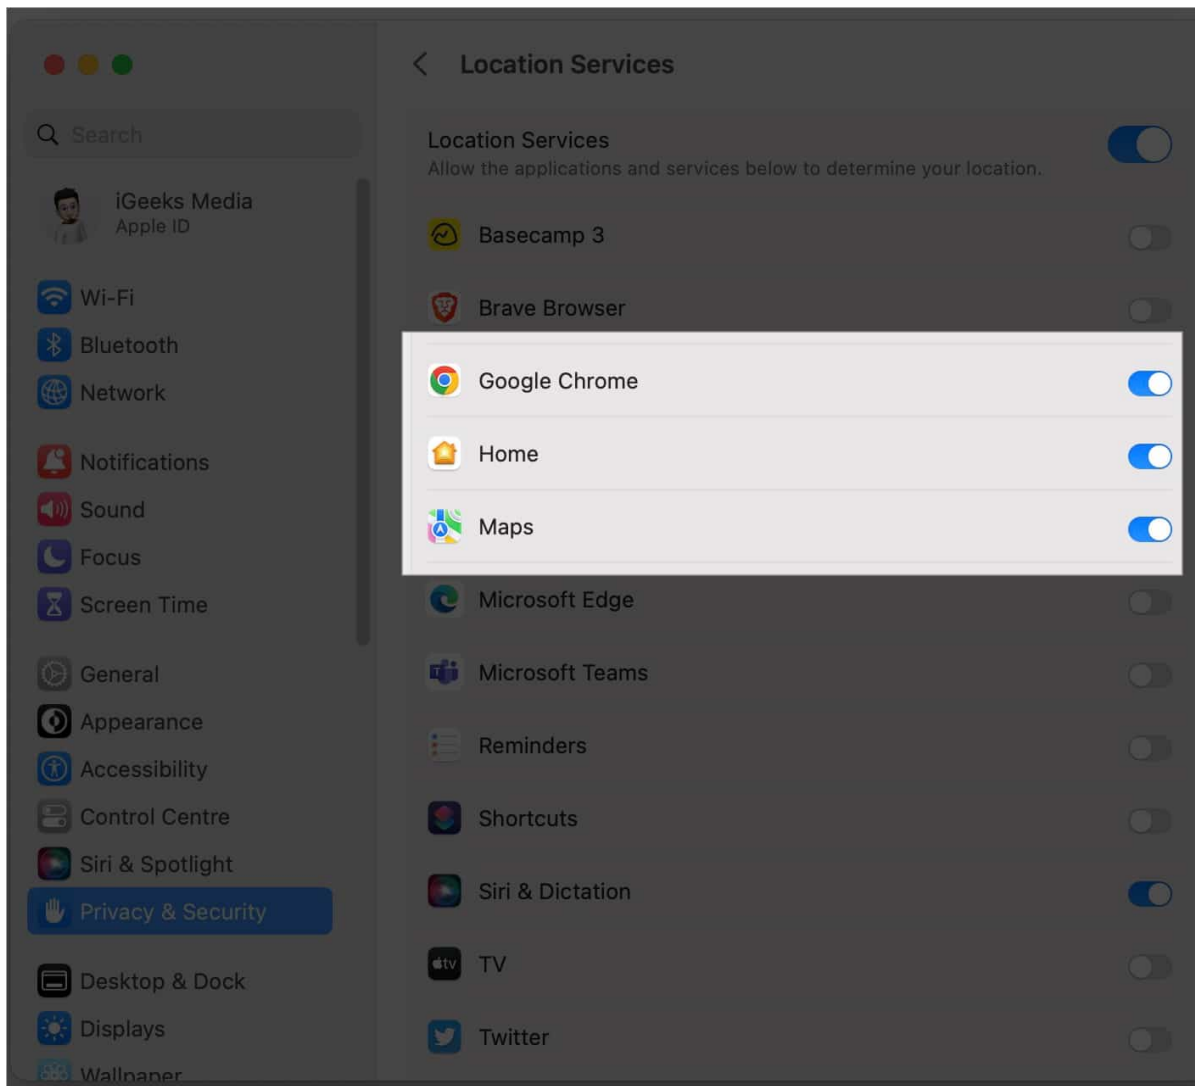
Search

iGeeks Media
Apple ID

Wi-Fi
Bluetooth
Network

Notifications
Sound
Focus
Screen Time

General
Appearance
Accessibility
Control Centre
Siri & Spotlight
Privacy & Security

Desktop & Dock
Displays
Wallpaper

Location Services

Location Services
Allow the applications and services below to determine your location.

Basecamp 3
Brave Browser
Google Chrome
Home
Maps
Microsoft Edge
Microsoft Teams
Reminders
Shortcuts
Siri & Dictation
tv TV
Twitter